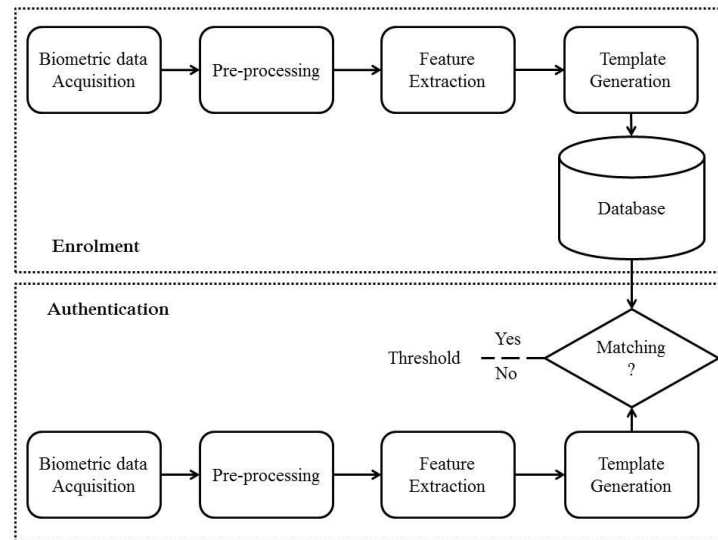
Biometric data Acquisition

Pre-processing

Feature Extraction

Template Generation

Database

Enrolment

Authentication

Threshold

Yes

No

Matching ?

Biometric data Acquisition

Pre-processing

Feature Extraction

Template Generation